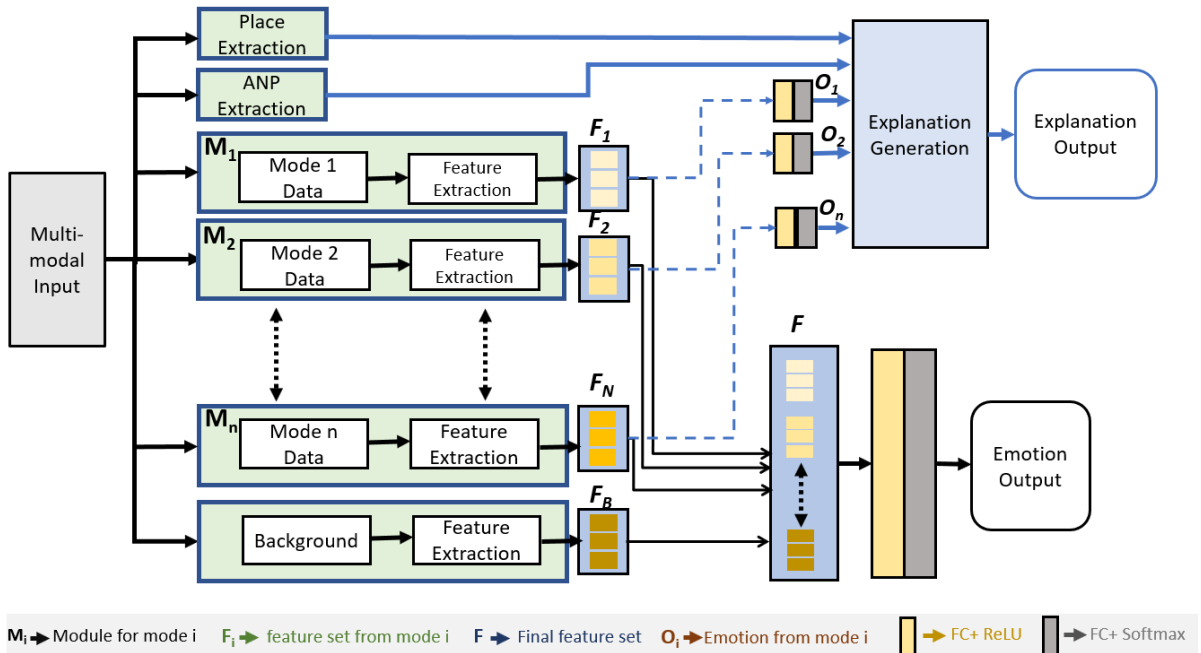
Place Extraction

ANP Extraction

Multi-modal Input

$M_1$
Mode 1 Data
Feature Extraction
$F_1$

$M_2$
Mode 2 Data
Feature Extraction
$F_2$

$M_n$
Mode n Data
Feature Extraction
$F_N$

Background
Feature Extraction
$F_B$

$O_1$
$O_2$
$O_n$

Explanation Generation

Explanation Output

F

Emotion Output

$M_i$ → Module for mode i  $F_i$ → feature set from mode i  F → Final feature set  $O_i$ → Emotion from mode i  → FC+ ReLU  → FC+ Softmax